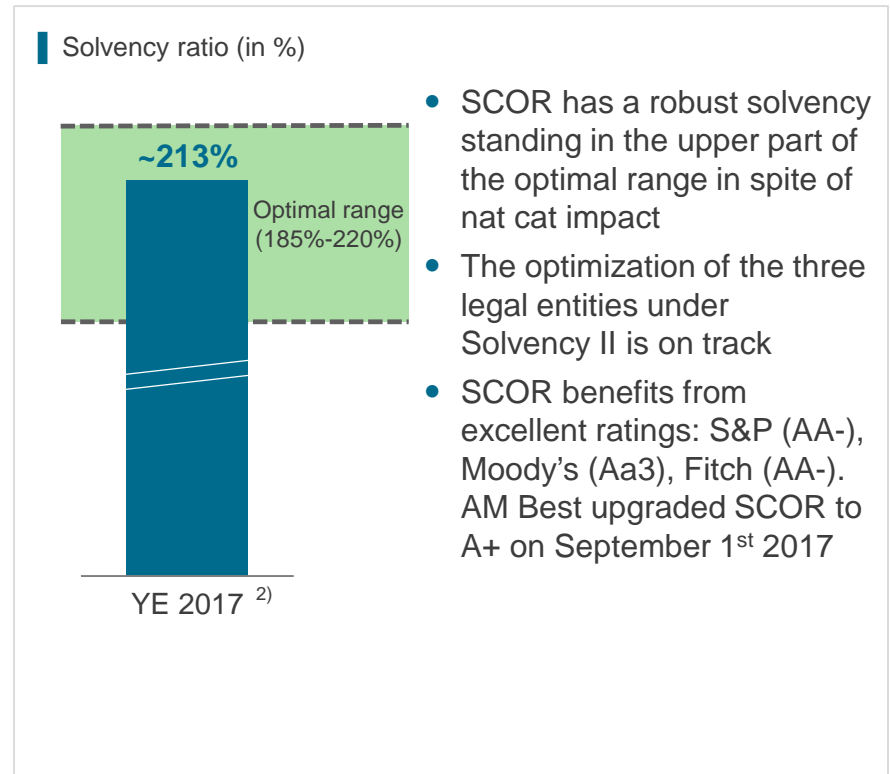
Solvency ratio (in %)

~213%

Optimal range (185%-220%)

YE 2017 $^{2)}$

- SCOR has a robust solvency standing in the upper part of the optimal range in spite of nat cat impact
- The optimization of the three legal entities under Solvency II is on track
- SCOR benefits from excellent ratings: S&P (AA-), Moody’s (Aa3), Fitch (AA-). AM Best upgraded SCOR to A+ on September 1$^{st}$ 2017